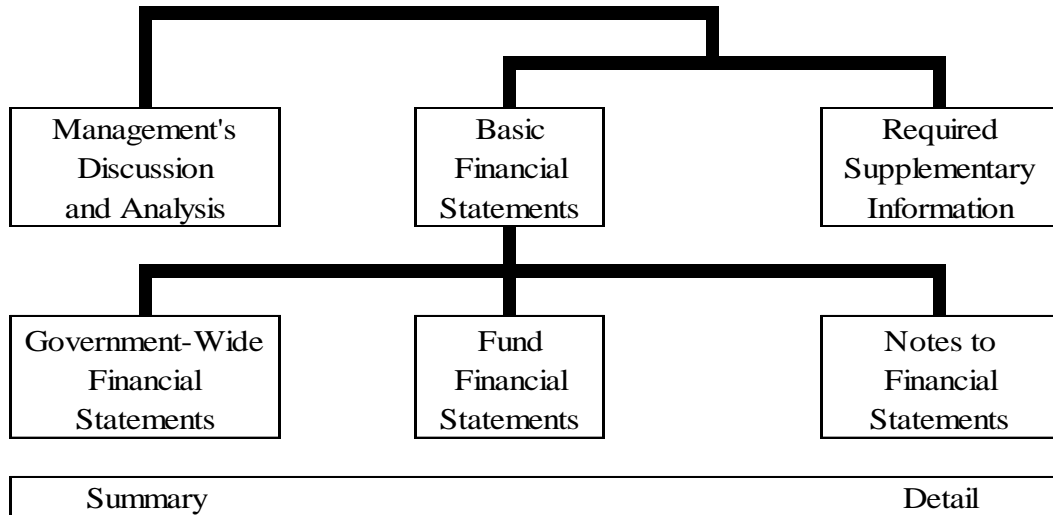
Management's Discussion and Analysis

Basic Financial Statements

Required Supplementary Information

Government-Wide Financial Statements

Fund Financial Statements

Notes to Financial Statements

Summary

Detail